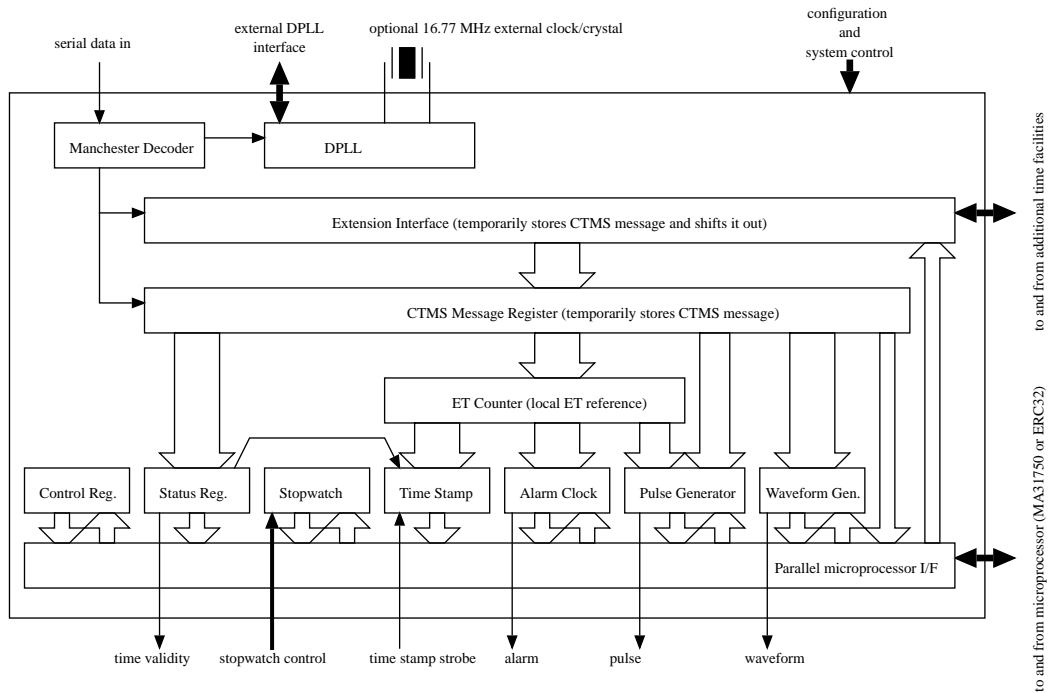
serial data in

external DPLL interface

optional 16.77 MHz external clock/crystal

configuration and system control

Manchester Decoder

DPLL

Extension Interface (temporarily stores CTMS message and shifts it out)

to and from additional time facilities

CTMS Message Register (temporarily stores CTMS message)

ET Counter (local ET reference)

Control Reg.

Status Reg.

Stopwatch

Time Stamp

Alarm Clock

Pulse Generator

Waveform Gen.

Parallel microprocessor I/F

to and from microprocessor (MA31750 or ERC32)

time validity

stopwatch control

time stamp strobe

alarm

pulse

waveform